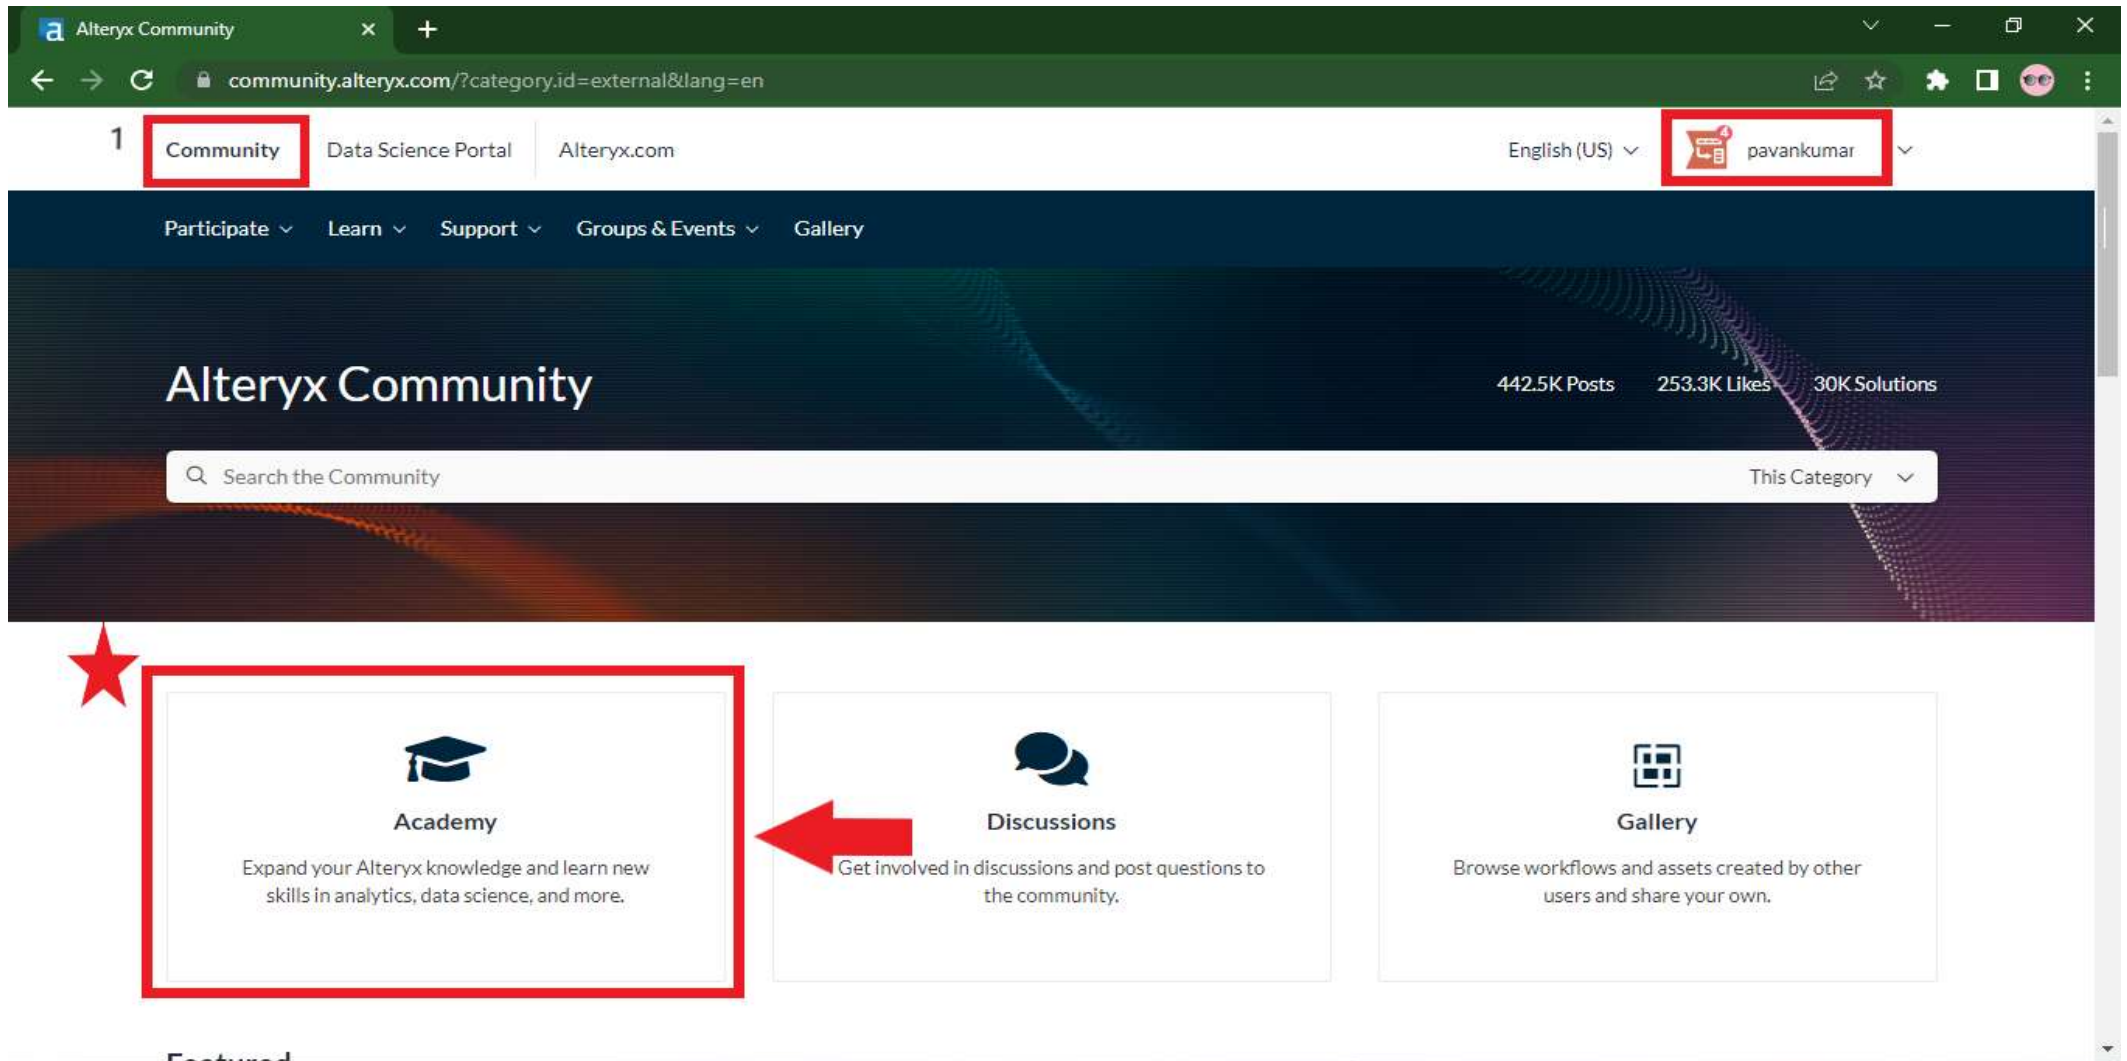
Alteryx Community

community.alteryx.com/?category.id=external&lang=en

1

Community | Data Science Portal | Alteryx.com

English (US)

pavankumar

Participate | Learn | Support | Groups & Events | Gallery

Alteryx Community

442.5K Posts | 253.3K Likes | 30K Solutions

Search the Community

This Category

Academy

Expand your Alteryx knowledge and learn new skills in analytics, data science, and more.

Discussions

Get involved in discussions and post questions to the community.

Gallery

Browse workflows and assets created by other users and share your own.

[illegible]